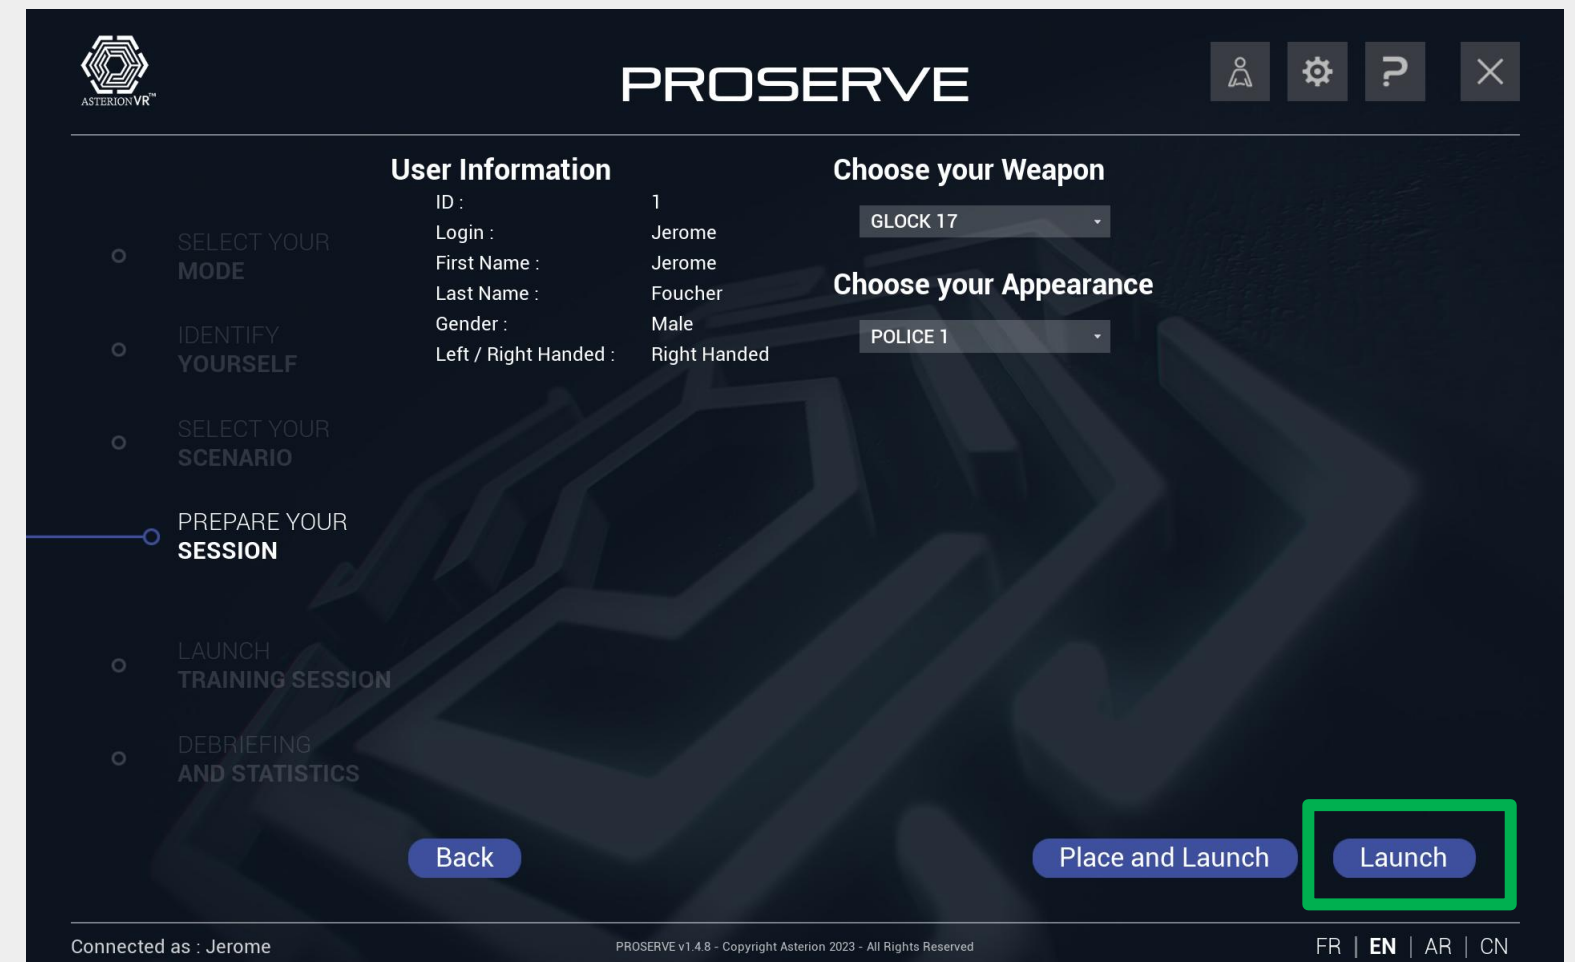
ASTERIONVR™

PROSERVE

SELECT YOUR MODE

IDENTIFY YOURSELF

SELECT YOUR SCENARIO

PREPARE YOUR SESSION

LAUNCH TRAINING SESSION

DEBRIEFING AND STATISTICS

User Information

| ID : | 1 |
|---|---|
| Login : | Jerome |
| First Name : | Jerome |
| Last Name : | Foucher |
| Gender : | Male |
| Left / Right Handed : | Right Handed |

Choose your Weapon

GLOCK 17

Choose your Appearance

POLICE 1

Back

Place and Launch

Launch

Connected as : Jerome

PROSERVE v1.4.8 - Copyright Asterion 2023 - All Rights Reserved

FR | EN | AR | CN